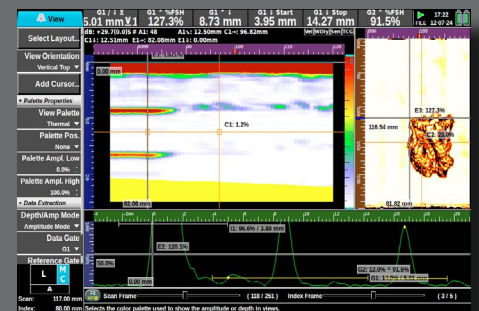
View
G1 ↓ Ẍ 5.01 mm
G1 ^ %FSH 127.3%
G1 ^ ↓ 8.73 mm
G1 ↓ Start 3.95 mm
G1 ↓ Stop 14.27 mm
G2 ^ %FSH 91.5%
17:22 FILE 12-07-24

Select Layout...
View Orientation
Vertical Top
Add Cursor...
▾ Palette Properties
View Palette
Thermal
Palette Pos.
None
Palette Ampl. Low
0.0%
Palette Ampl. High
100.0%
▾ Data Extraction
Depth/Amp Mode
Amplitude Mode
Data Gate
G1
Reference Gate
L
M
C

dB: +29.7(0.0)S # AI: 48 A1%: 12.50mm C1↔: 96.82mm
C1↕: 12.51mm E1↔: 82.00mm E1↕: 0.00mm
Vel Wdy Sen TCG
0.00 mm
C1: 1.2%
E3: 127.3%
116.54 mm
C2: 23.0%
81.82 mm
82.08 mm
E2: 120.1%
I1: 96.6% / 3.89 mm
55.9%
0.00 mm
G2: 12.0% ^ 91.5%
G1: 1.1% ^ 127.3%

Scan: 117.00 mm
Index: 80.00 mm
Scan Frame
( 118 / 251 )
Index Frame
( 3 / 5 )
Selects the color palette used to show the amplitude or depth in views.